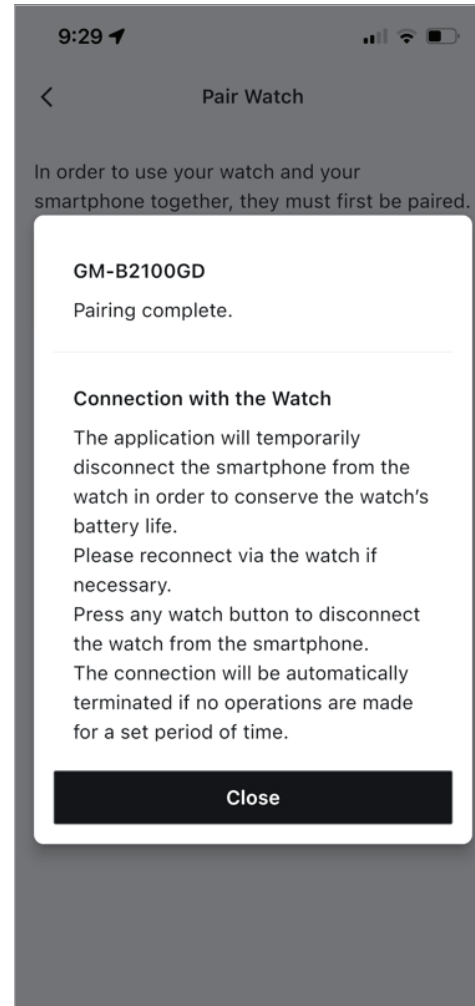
9:29

<

Pair Watch

In order to use your watch and your smartphone together, they must first be paired.

GM-B2100GD

Pairing complete.

Connection with the Watch

The application will temporarily disconnect the smartphone from the watch in order to conserve the watch's battery life.
Please reconnect via the watch if necessary.
Press any watch button to disconnect the watch from the smartphone.
The connection will be automatically terminated if no operations are made for a set period of time.

Close